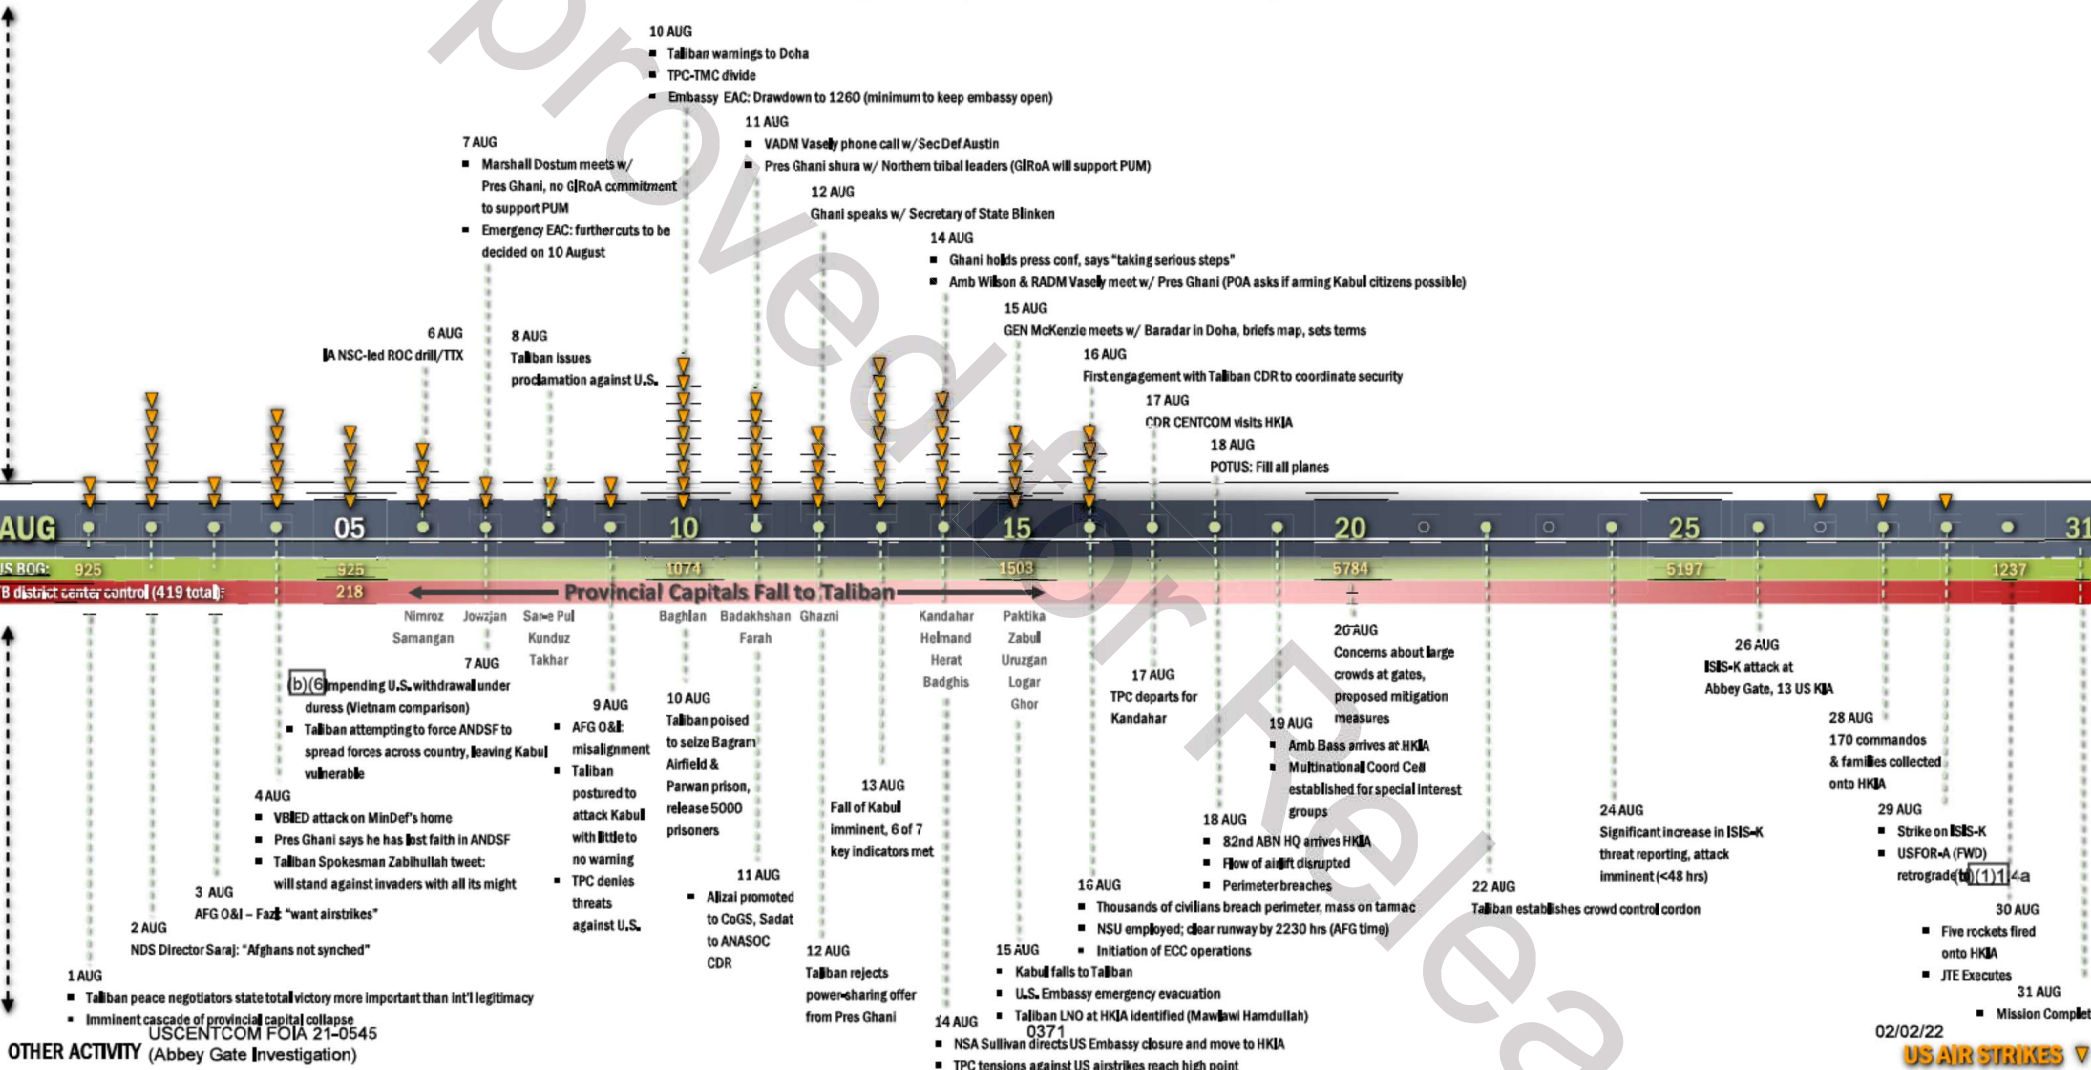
10 AUG
■ Taliban warnings to Doha
■ TPC-TMC divide
■ Embassy EAC: Drawdown to 1260 (minimum to keep embassy open)

11 AUG
■ VADM Vasely phone call w/ SecDef Austin
■ Pres Ghani shura w/ Northern tibal leaders (GIRoA will support PUM)

7 AUG
■ Marshall Dostum meets w/ Pres Ghani, no GIRoA commitment to support PUM
■ Emergency EAC: further cuts to be decided on 10 August

12 AUG
Ghani speaks w/ Secretary of State Blinken

14 AUG
■ Ghani holds press conf, says "taking serious steps"
■ Amb Wilson & RADM Vasely meet w/ Pres Ghani (POA asks if arming Kabul citizens possible)

15 AUG
GEN McKenzie meets w/ Baradar in Doha, briefs map, sets terms

6 AUG
IA NSC-led ROC drill/TTX

8 AUG
Taliban issues proclamation against U.S.

16 AUG
First engagement with Taliban CDR to coordinate security

17 AUG
CDR CENTCOM visits HKIA

18 AUG
POTUS: Fill all planes

AUG 05 10 15 20 25 31
US BOG: 925 925 1074 1503 5784 5197 1237
B district center control (419 total): 218
Provincial Capitals Fall to Taliban

Nimroz Samangan
Jowzjan
Sar-e Pul Kunduz Takhar
Baghlan
Badakhshan Farah
Ghazni
Kandahar Helmand Herat Badghis
Paktika Zabul Uruzgan Logar Ghor

7 AUG
(b)(6) Impending U.S. withdrawal under duress (Vietnam comparison)
■ Taliban attempting to force ANDSF to spread forces across country, leaving Kabul vulnerable

9 AUG
■ AFG O&I: misalignment
■ Taliban postured to attack Kabul with little to no warning
■ TPC denies threats against U.S.

10 AUG
Taliban poised to seize Bagram Airfield & Parwan prison, release 5000 prisoners

20 AUG
Concerns about large crowds at gates, proposed mitigation measures

17 AUG
TPC departs for Kandahar

26 AUG
ISIS-K attack at Abbey Gate, 13 US KIA

28 AUG
170 commandos & families collected onto HKIA

4 AUG
■ VBIED attack on MinDef's home
■ Pres Ghani says he has lost faith in ANDSF
■ Taliban Spokesman Zabihullah tweet: will stand against invaders with all its might

13 AUG
Fall of Kabul imminent, 6 of 7 key indicators met

19 AUG
■ Amb Bass arrives at HKIA
■ Multinational Coord Cell established for special interest groups

18 AUG
■ 82nd ABN HQ arrives HKIA
■ Flow of airlift disrupted
■ Perimeter breaches

24 AUG
Significant increase in ISIS-K threat reporting, attack imminent (<48 hrs)

29 AUG
■ Strike on ISIS-K
■ USFOR-A (FWD) retrograde (b)(1)1.4a

3 AUG
AFG O&I – Fazl: "want airstrikes"

11 AUG
■ Alizai promoted to CoGS, Sadat to ANASOC CDR

16 AUG
■ Thousands of civilians breach perimeter, mass on tarmac
■ NSU employed; clear runway by 2230 hrs (AFG time)
■ Initiation of ECC operations

22 AUG
Taliban establishes crowd control cordon

30 AUG
■ Five rockets fired onto HKIA
■ JTE Executes

2 AUG
NDS Director Saraj: "Afghans not synched"

12 AUG
Taliban rejects power-sharing offer from Pres Ghani

15 AUG
■ Kabul falls to Taliban
■ U.S. Embassy emergency evacuation
■ Taliban LNO at HKIA identified (Mawlawi Hamdullah)

31 AUG
■ Mission Complet

1 AUG
■ Taliban peace negotiators state total victory more important than int'l legitimacy
■ Imminent cascade of provincial capital collapse

14 AUG
■ NSA Sullivan directs US Embassy closure and move to HKIA
■ TPC tensions against US airstrikes reach high point

USCENTCOM FOIA 21-0545
0371
02/02/22
OTHER ACTIVITY (Abbey Gate Investigation)
US AIR STRIKES
Approved for Release